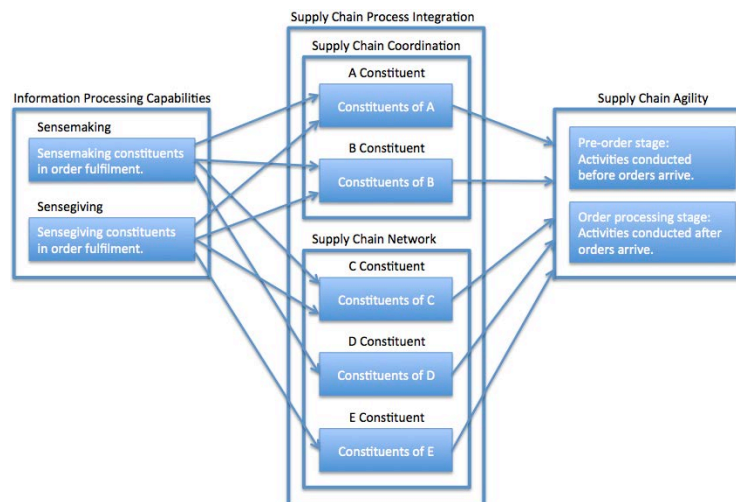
Supply Chain Process Integration

Information Processing Capabilities

Sensemaking

Sensemaking constituents in order fulfilment.

Sensegiving

Sensegiving constituents in order fulfilment.

Supply Chain Coordination

A Constituent

Constituents of A

B Constituent

Constituents of B

Supply Chain Network

C Constituent

Constituents of C

D Constituent

Constituents of D

E Constituent

Constituents of E

Supply Chain Agility

Pre-order stage: Activities conducted before orders arrive.

Order processing stage: Activities conducted after orders arrive.